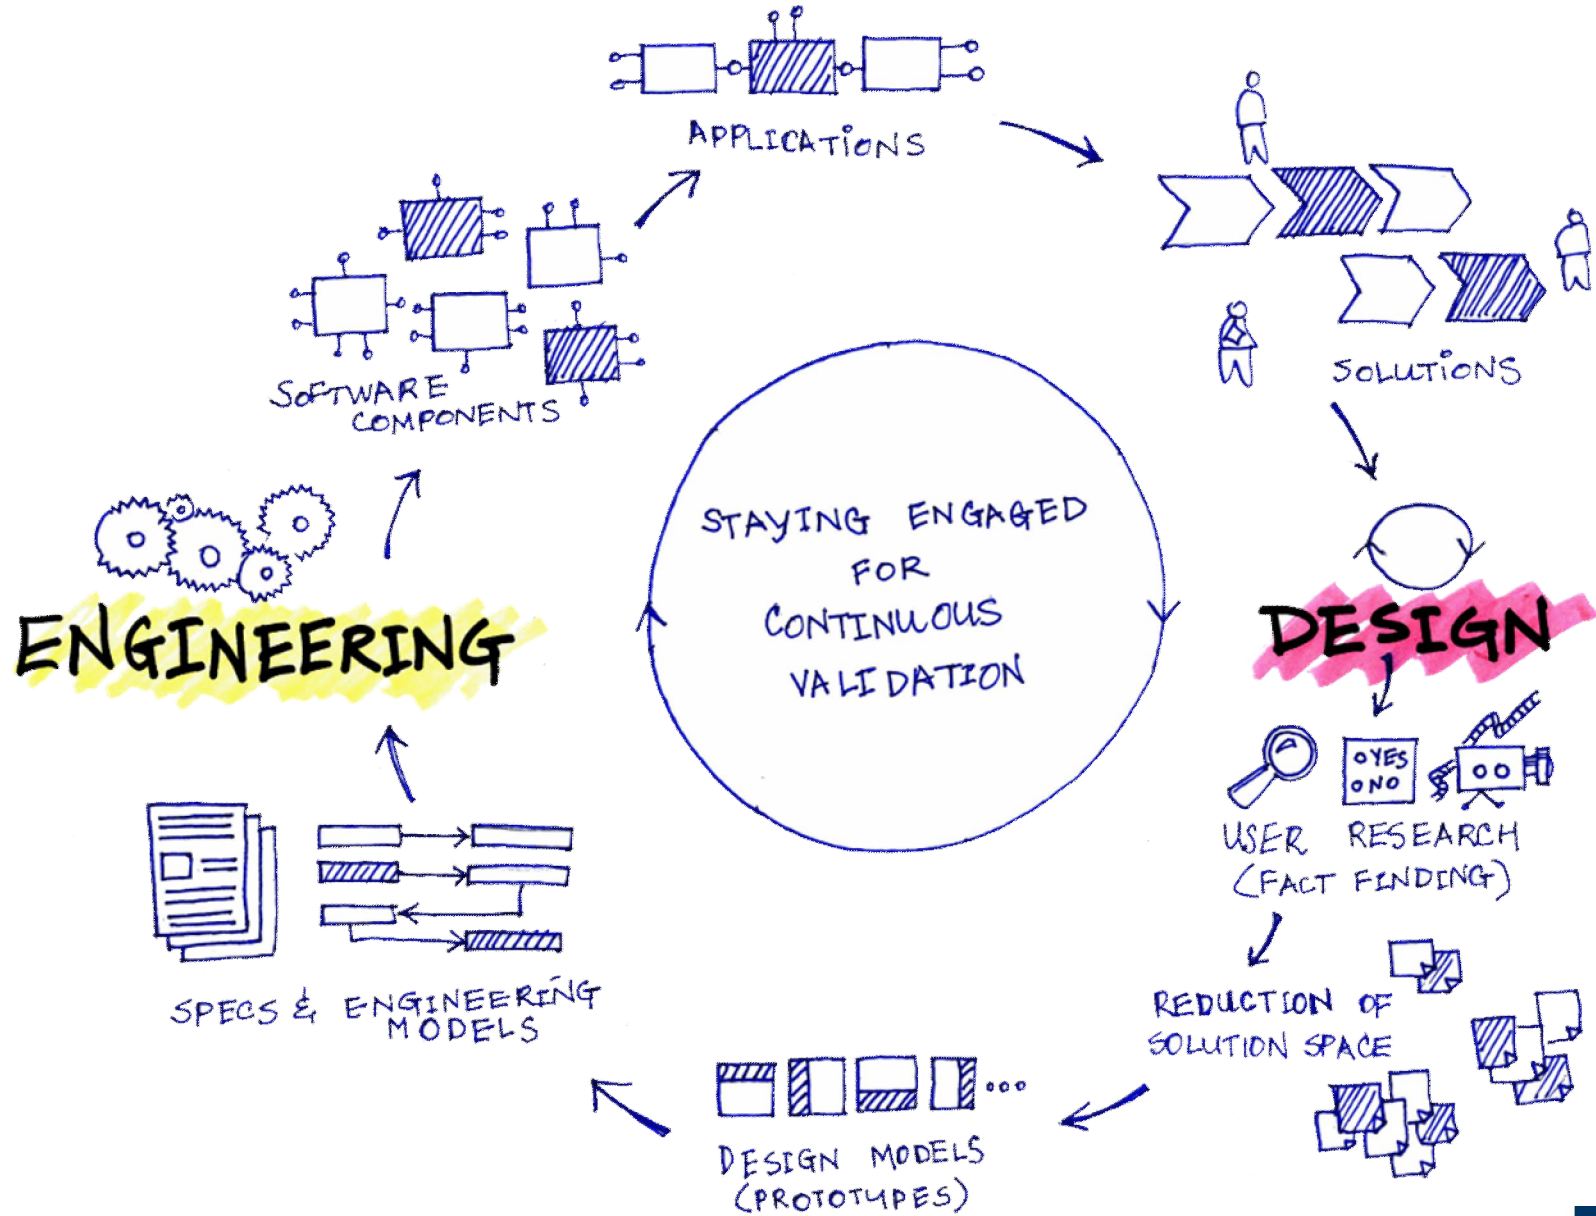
APPLICATIONS

SOLUTIONS

DESIGN

YES
NO

USER RESEARCH
(FACT FINDING)

REDUCTION OF SOLUTION SPACE

DESIGN MODELS
(PROTOTYPES)

SPECS & ENGINEERING MODELS

ENGINEERING

SOFTWARE COMPONENTS

STAYING ENGAGED FOR CONTINUOUS VALIDATION